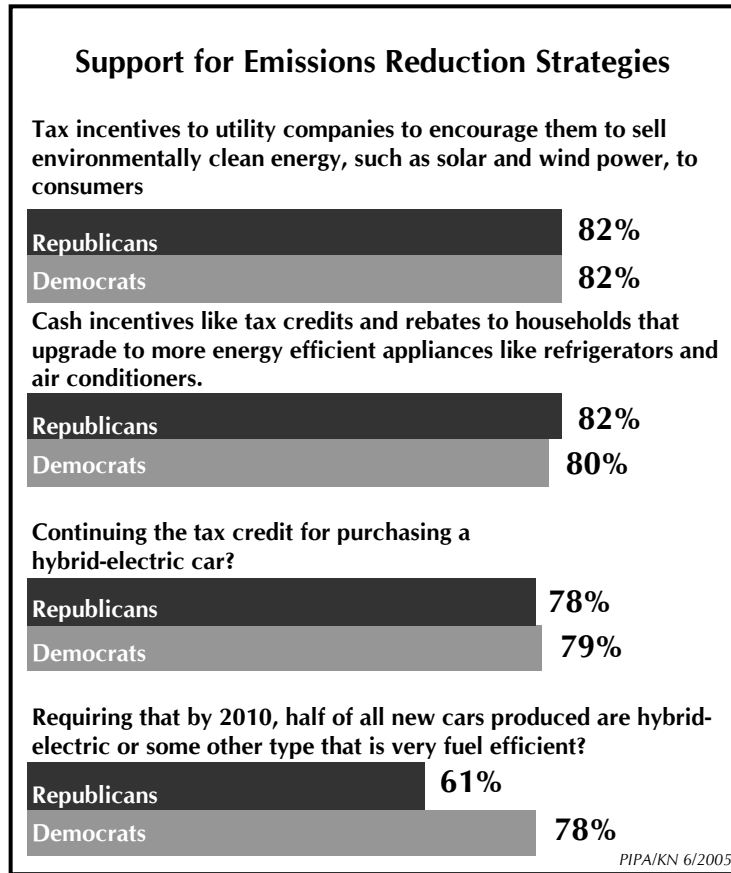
Support for Emissions Reduction Strategies

Tax incentives to utility companies to encourage them to sell environmentally clean energy, such as solar and wind power, to consumers

Republicans 82%
Democrats 82%

Cash incentives like tax credits and rebates to households that upgrade to more energy efficient appliances like refrigerators and air conditioners.

Republicans 82%
Democrats 80%

Continuing the tax credit for purchasing a hybrid-electric car?

Republicans 78%
Democrats 79%

Requiring that by 2010, half of all new cars produced are hybrid-electric or some other type that is very fuel efficient?

Republicans 61%
Democrats 78%

PIPA/KN 6/2005